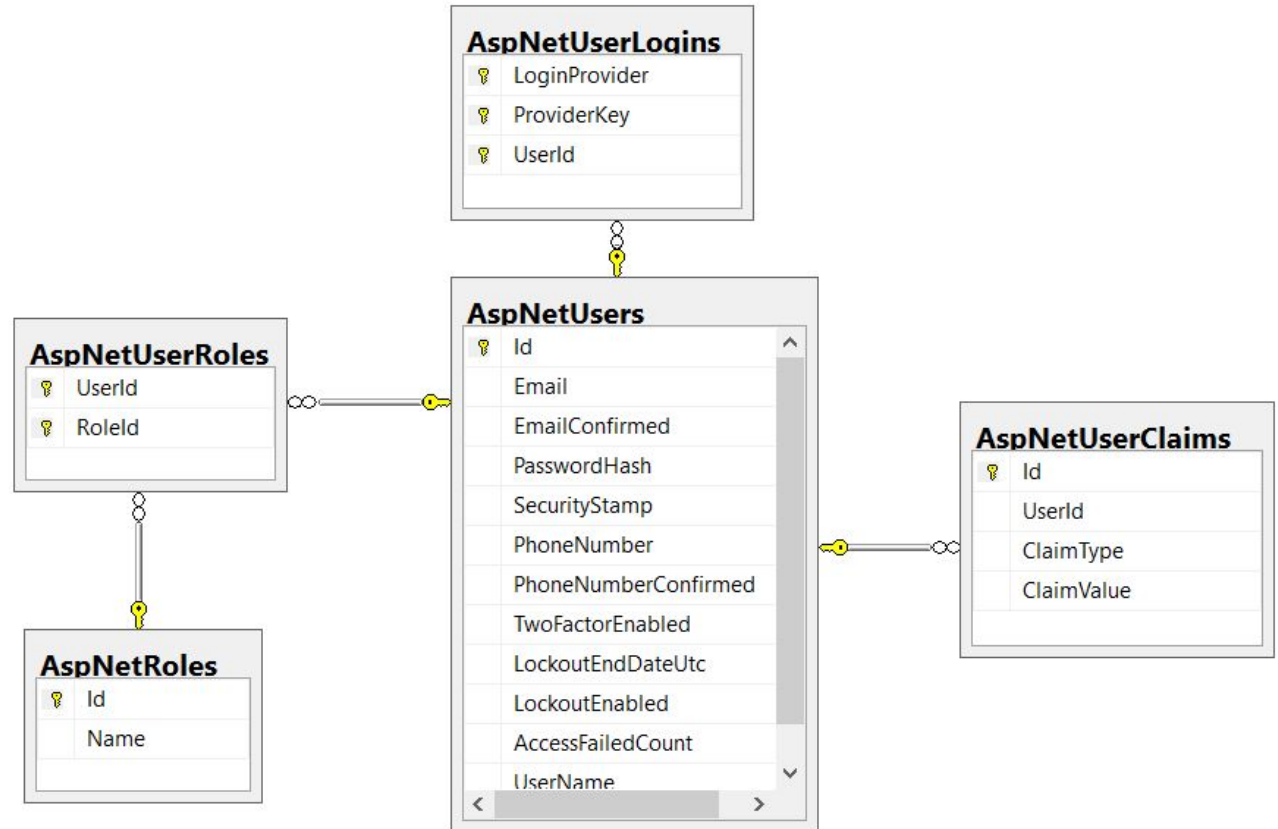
AspNetUserLogins
LoginProvider
ProviderKey
UserId

AspNetUserRoles
UserId
RoleId

AspNetUsers
Id
Email
EmailConfirmed
PasswordHash
SecurityStamp
PhoneNumber
PhoneNumberConfirmed
TwoFactorEnabled
LockoutEndDateUtc
LockoutEnabled
AccessFailedCount
UserName

AspNetUserClaims
Id
UserId
ClaimType
ClaimValue

AspNetRoles
Id
Name